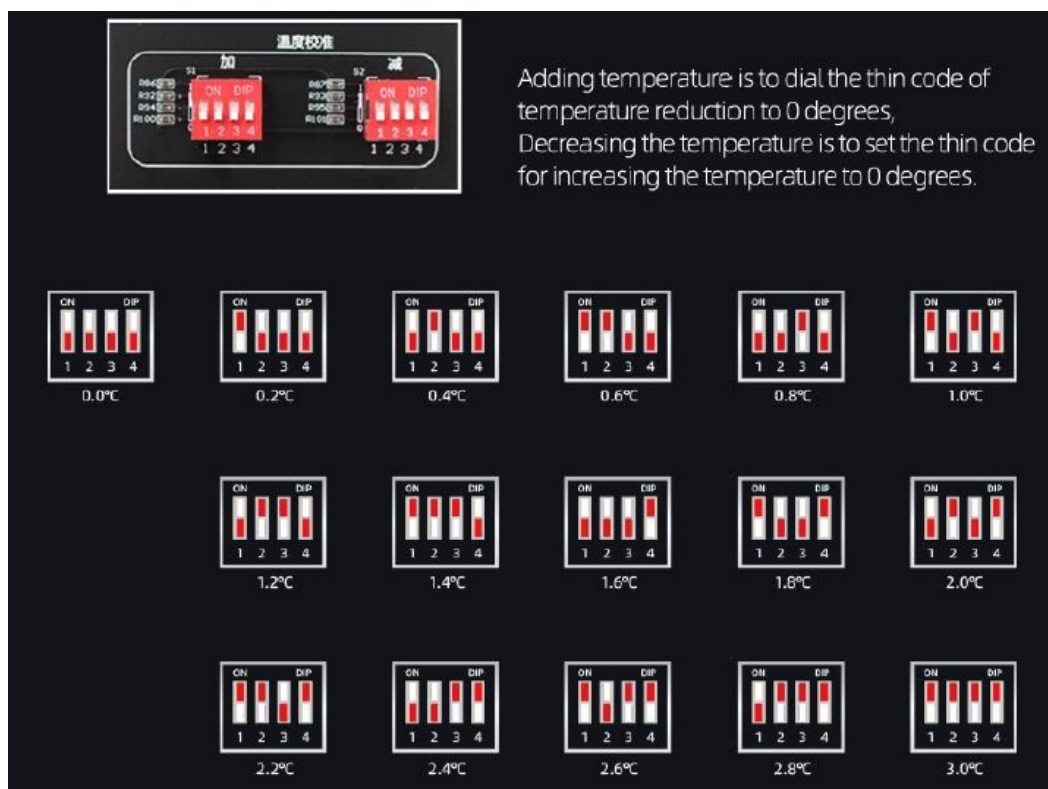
温度校准
加
减
S1
S2
R64
R32
R54
R100
R67
R32
R95
R101
ON DIP
1 2 3 4
1 2 3 4
ON DIP
1 2 3 4
1 2 3 4

Adding temperature is to dial the thin code of temperature reduction to 0 degrees, Decreasing the temperature is to set the thin code for increasing the temperature to 0 degrees.

ON DIP 1 2 3 4
0.0℃

ON DIP 1 2 3 4
0.2℃

ON DIP 1 2 3 4
0.4℃

ON DIP 1 2 3 4
0.6℃

ON DIP 1 2 3 4
0.8℃

ON DIP 1 2 3 4
1.0℃

ON DIP 1 2 3 4
1.2℃

ON DIP 1 2 3 4
1.4℃

ON DIP 1 2 3 4
1.6℃

ON DIP 1 2 3 4
1.8℃

ON DIP 1 2 3 4
2.0℃

ON DIP 1 2 3 4
2.2℃

ON DIP 1 2 3 4
2.4℃

ON DIP 1 2 3 4
2.6℃

ON DIP 1 2 3 4
2.8℃

ON DIP 1 2 3 4
3.0℃